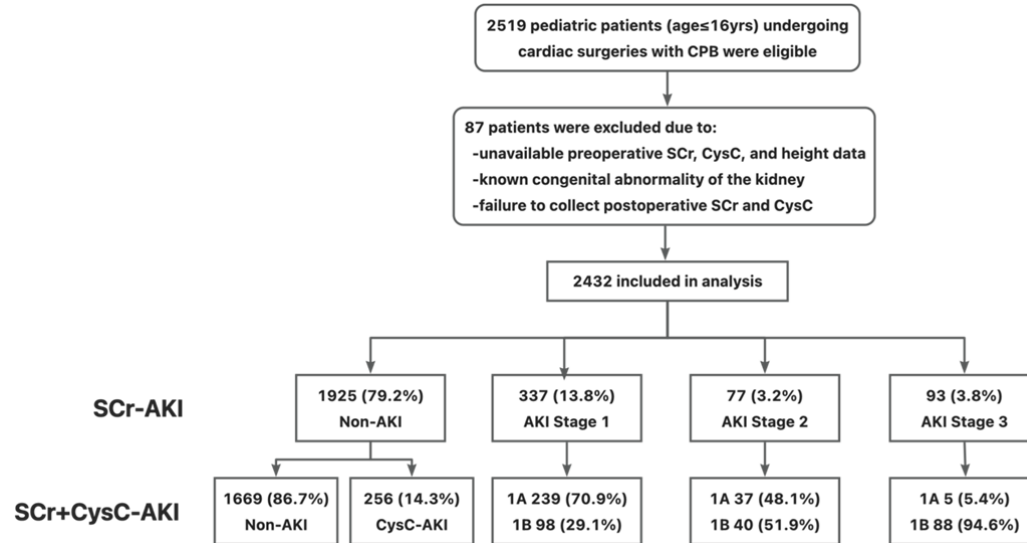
2519 pediatric patients (age≤16yrs) undergoing cardiac surgeries with CPB were eligible

87 patients were excluded due to:
-unavailable preoperative SCr, CysC, and height data
-known congenital abnormality of the kidney
-failure to collect postoperative SCr and CysC

2432 included in analysis

SCr-AKI

1925 (79.2%)
Non-AKI

337 (13.8%)
AKI Stage 1

77 (3.2%)
AKI Stage 2

93 (3.8%)
AKI Stage 3

SCr+CysC-AKI

1669 (86.7%)
Non-AKI

256 (14.3%)
CysC-AKI

1A 239 (70.9%)
1B 98 (29.1%)

1A 37 (48.1%)
1B 40 (51.9%)

1A 5 (5.4%)
1B 88 (94.6%)